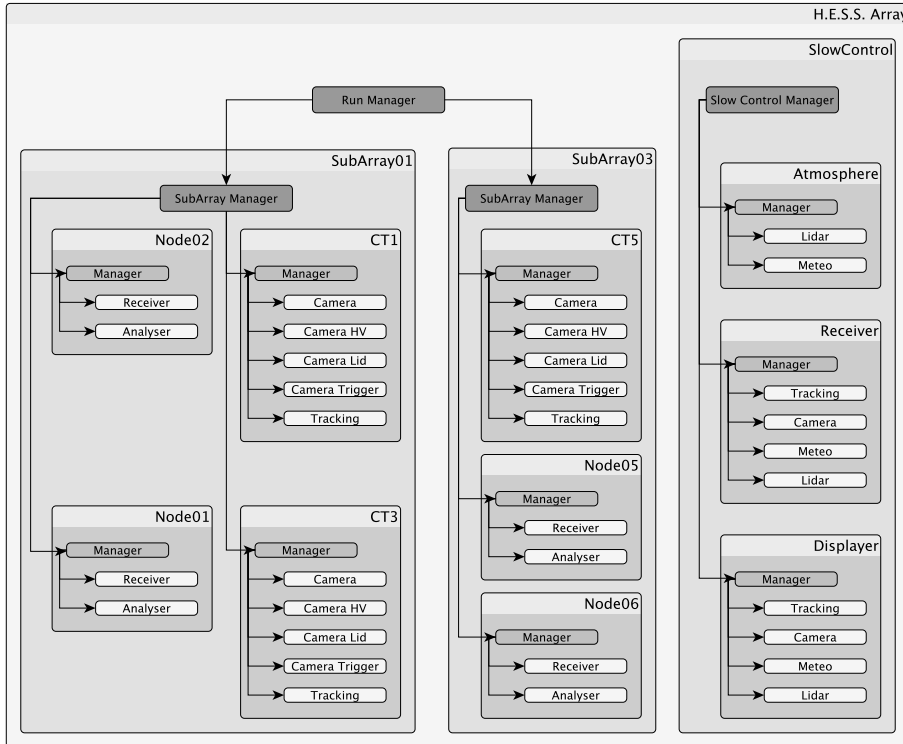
H.E.S.S. Array

Run Manager

SubArray01

SubArray Manager

Node02

Manager

Receiver

Analyser

CT1

Manager

Camera

Camera HV

Camera Lid

Camera Trigger

Tracking

Node01

Manager

Receiver

Analyser

CT3

Manager

Camera

Camera HV

Camera Lid

Camera Trigger

Tracking

SubArray03

SubArray Manager

CT5

Manager

Camera

Camera HV

Camera Lid

Camera Trigger

Tracking

Node05

Manager

Receiver

Analyser

Node06

Manager

Receiver

Analyser

SlowControl

Slow Control Manager

Atmosphere

Manager

Lidar

Meteo

Receiver

Manager

Tracking

Camera

Meteo

Lidar

Displayer

Manager

Tracking

Camera

Meteo

Lidar